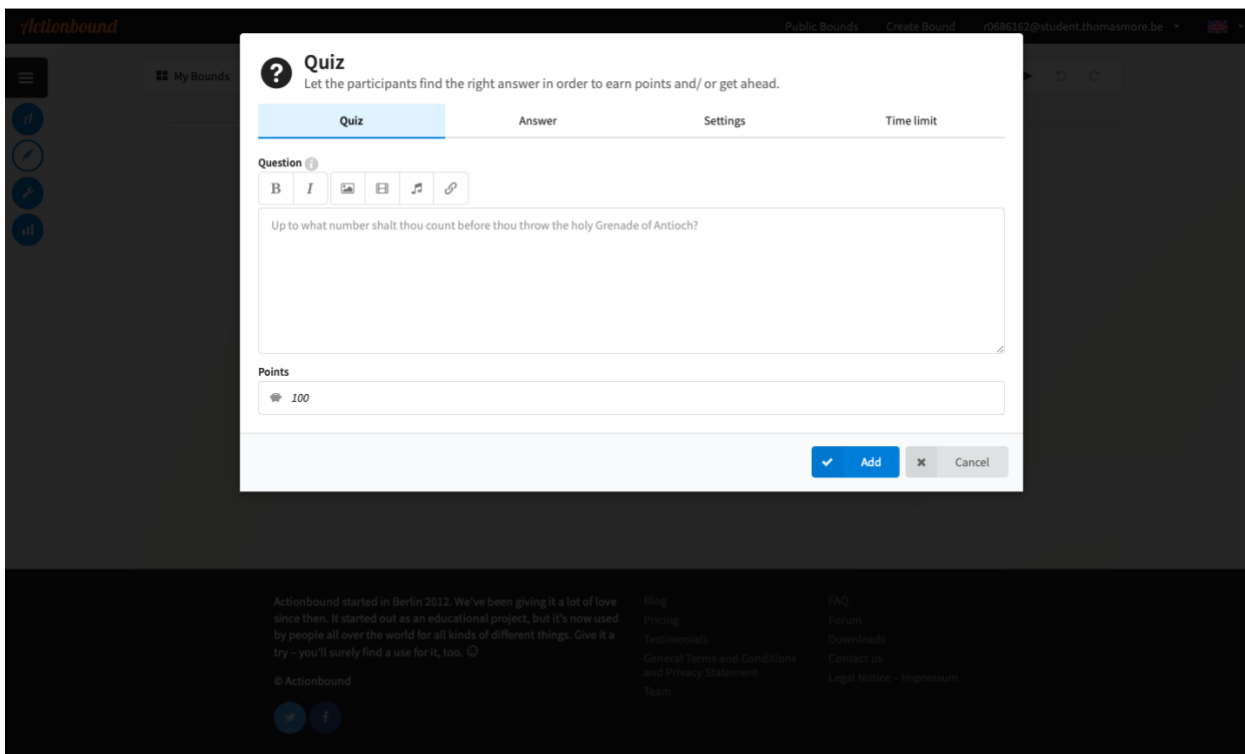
Actionbound

Public Bounds Create Bound r0686162@student.thomasmore.be

My Bounds

Quiz
Let the participants find the right answer in order to earn points and/ or get ahead.

Quiz | Answer | Settings | Time limit

Question

B I

Up to what number shalt thou count before thou throw the holy Grenade of Antioch?

Points

100

Add Cancel

Actionbound started in Berlin 2012. We've been giving it a lot of love since then. It started out as an educational project, but it's now used by people all over the world for all kinds of different things. Give it a try – you'll surely find a use for it, too. ☺

© Actionbound

Blog
Pricing
Testimonials
General Terms and Conditions and Privacy Statement
Team

FAQ
Forum
Downloads
Contact us
Legal Notice - Impressum